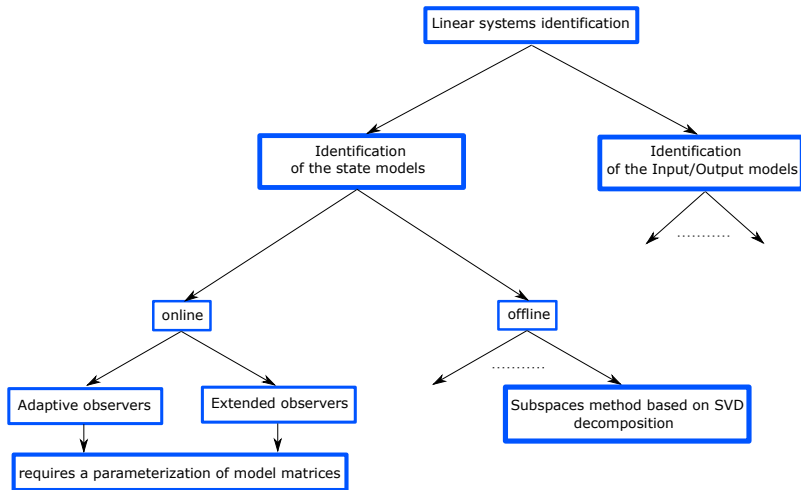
Linear systems identification

Identification
of the state models

Identification
of the Input/Output models

..........

online

offline

..........

Adaptive observers

Extended observers

Subspaces method based on SVD
decomposition

requires a parameterization of model matrices